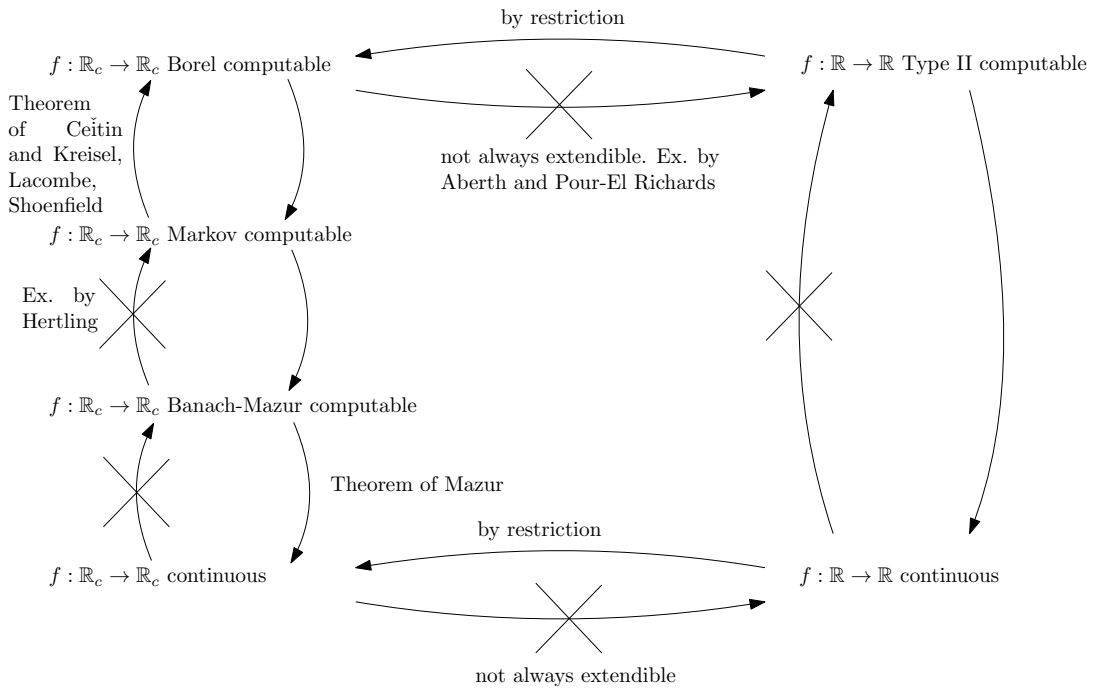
by restriction

$f : \mathbb{R}_c \to \mathbb{R}_c$ Borel computable

$f : \mathbb{R} \to \mathbb{R}$ Type II computable

Theorem of Ceĭtin and Kreisel, Lacombe, Shoenfield

not always extendible. Ex. by Aberth and Pour-El Richards

$f : \mathbb{R}_c \to \mathbb{R}_c$ Markov computable

Ex. by Hertling

$f : \mathbb{R}_c \to \mathbb{R}_c$ Banach-Mazur computable

Theorem of Mazur

by restriction

$f : \mathbb{R}_c \to \mathbb{R}_c$ continuous

$f : \mathbb{R} \to \mathbb{R}$ continuous

not always extendible